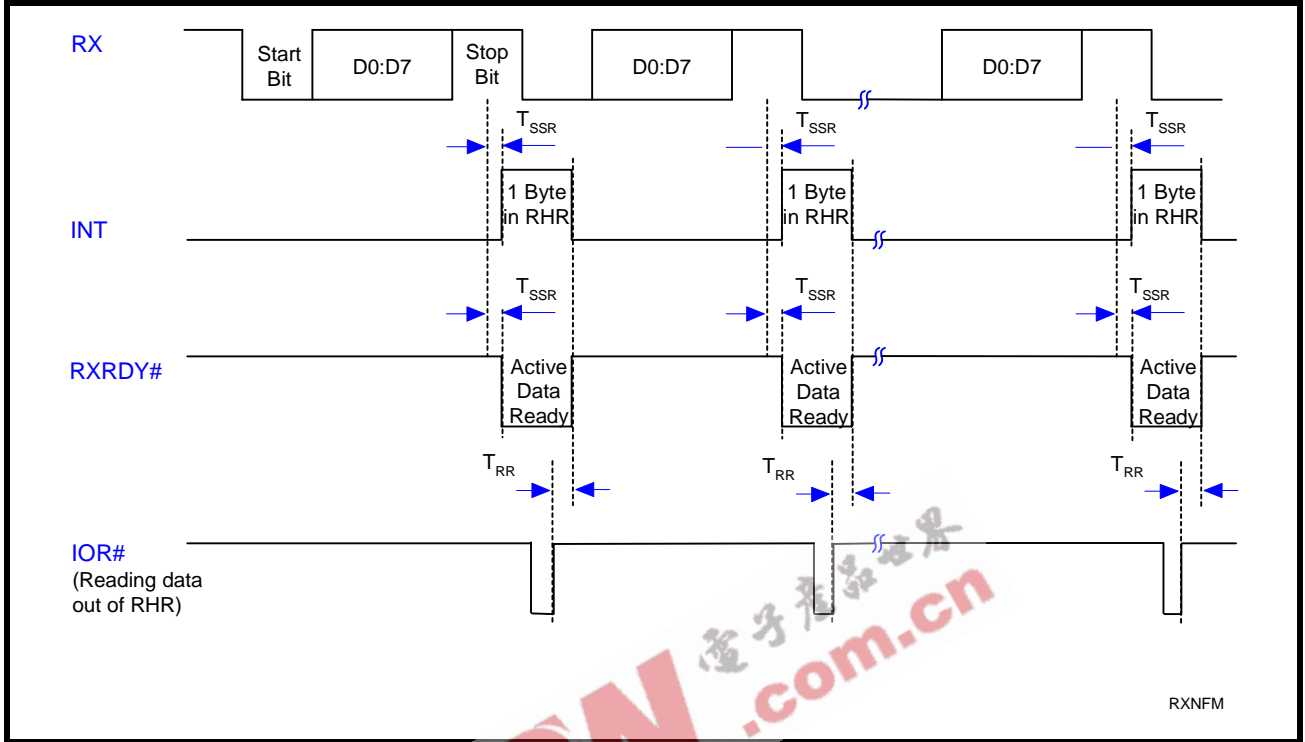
RX

Start Bit

D0:D7

Stop Bit

D0:D7

D0:D7

$T_{SSR}$

$T_{SSR}$

$T_{SSR}$

INT

1 Byte in RHR

1 Byte in RHR

1 Byte in RHR

$T_{SSR}$

$T_{SSR}$

$T_{SSR}$

RXRDY#

Active Data Ready

Active Data Ready

Active Data Ready

$T_{RR}$

$T_{RR}$

$T_{RR}$

IOR#
(Reading data out of RHR)

电子产品世界

.com.cn

RXNFM